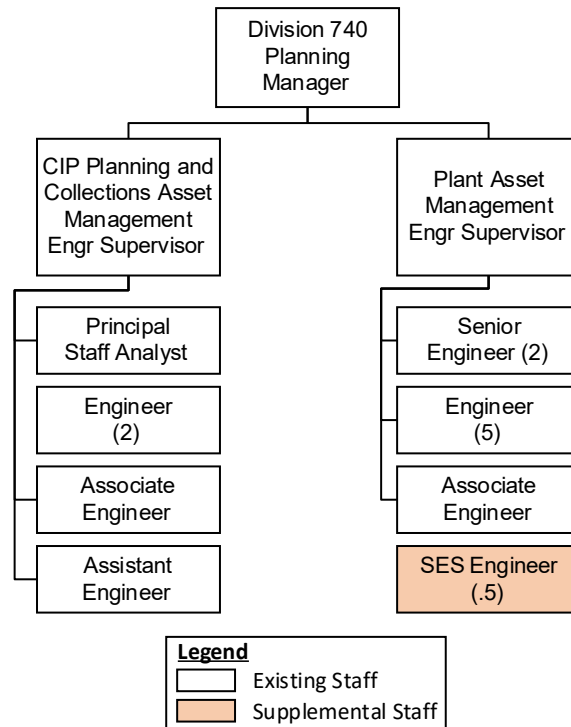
Division 740 Planning Manager

CIP Planning and Collections Asset Management Engr Supervisor

Principal Staff Analyst

Engineer (2)

Associate Engineer

Assistant Engineer

Plant Asset Management Engr Supervisor

Senior Engineer (2)

Engineer (5)

Associate Engineer

SES Engineer (.5)

Legend
Existing Staff
Supplemental Staff